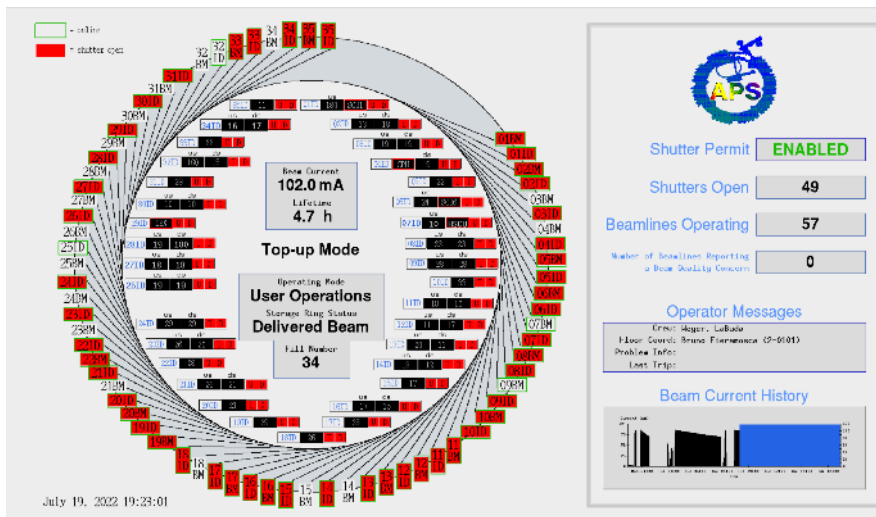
= online
= shutter open

32 ID
32 BM
33 ID
33 BM
34 BM
34 ID
35 ID
35 BM
31 ID
30 ID
30 BM
29 ID
29 BM
28 ID
28 BM
27 ID
27 BM
26 ID
26 BM
25 ID
25 BM
24 ID
24 BM
23 ID
23 BM
22 ID
22 BM
21 ID
21 BM
20 ID
20 BM
19 ID
19 BM
18 ID
18 BM
17 ID
17 BM
16 ID
16 BM
15 ID
15 BM
14 BM
14 ID
13 ID
13 BM
12 ID
12 BM
11 ID
11 BM
10 ID
10 BM
09 ID
09 BM
08 ID
08 BM
07 ID
07 BM
06 ID
06 BM
05 ID
05 BM
04 ID
04 BM
03 ID
03 BM
02 ID
02 BM
01 ID
01 BM

Beam Current
102.0 mA
Lifetime
4.7 h

Top-up Mode

Operating Mode
User Operations
Storage Ring Status
Delivered Beam

Fill Number
34

APS

Shutter Permit ENABLED
Shutters Open 49
Beamlines Operating 57
Number of Beamlines Reporting a Beam Quality Concern 0

Operator Messages
Crew: Weger, LaBuda
Floor Coord: Bruno Fieramosca (2-0101)
Problem Info:
Last Trip:

Beam Current History

July 19, 2022 19:23:01